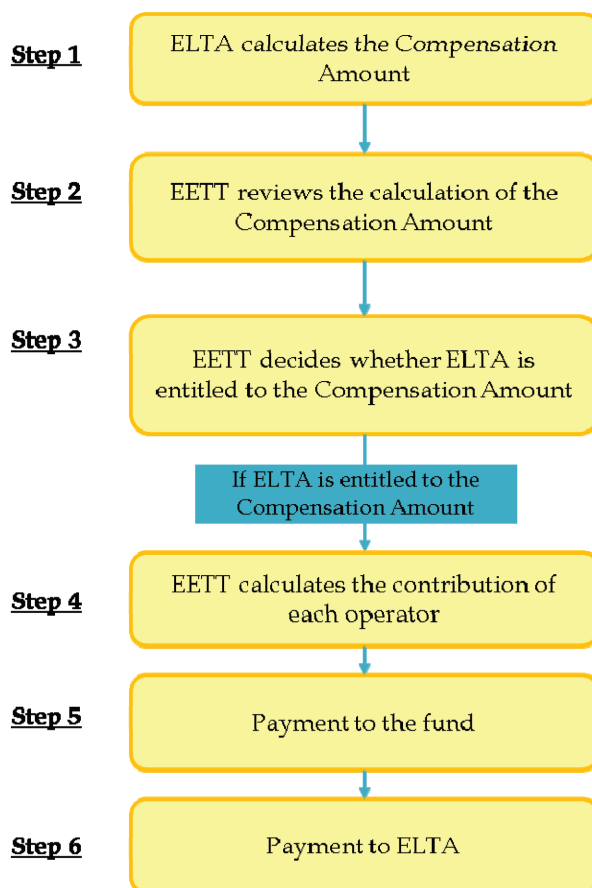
Step 1
ELTA calculates the Compensation Amount

Step 2
EETT reviews the calculation of the Compensation Amount

Step 3
EETT decides whether ELTA is entitled to the Compensation Amount

If ELTA is entitled to the Compensation Amount

Step 4
EETT calculates the contribution of each operator

Step 5
Payment to the fund

Step 6
Payment to ELTA